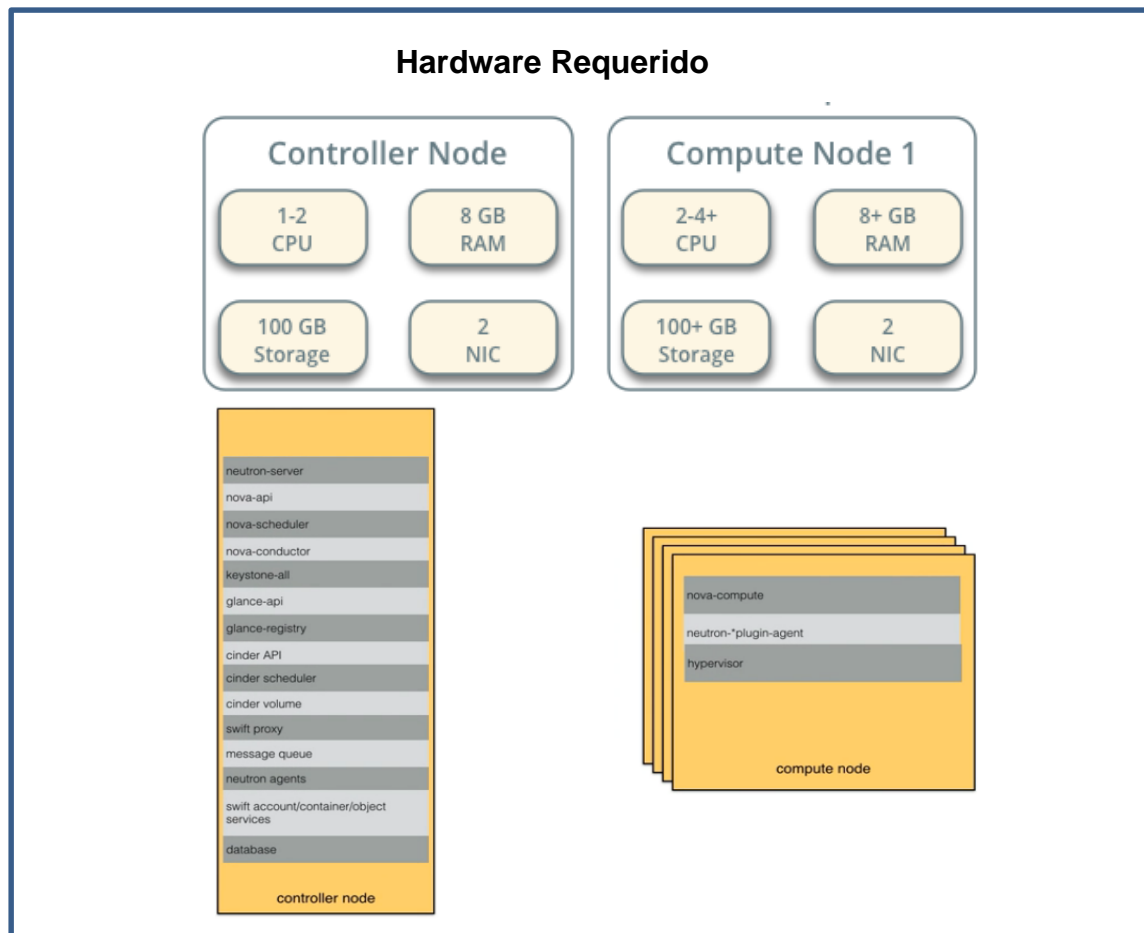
Hardware Requerido

Controller Node

1-2 CPU

8 GB RAM

100 GB Storage

2 NIC

Compute Node 1

2-4+ CPU

8+ GB RAM

100+ GB Storage

2 NIC

neutron-server
nova-api
nova-scheduler
nova-conductor
keystone-all
glance-api
glance-registry
cinder API
cinder scheduler
cinder volume
swift proxy
message queue
neutron agents
swift account/container/object services
database
controller node

nova-compute
neutron-*plugin-agent
hypervisor
compute node